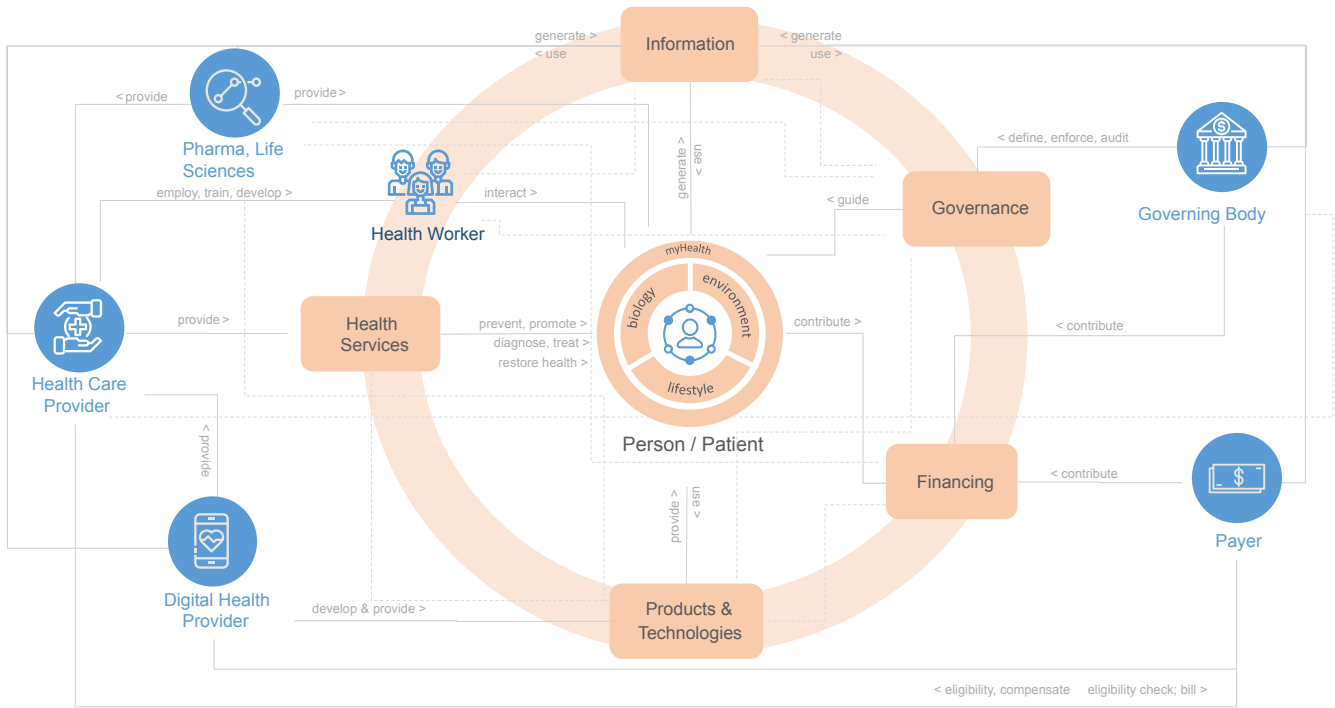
generate >
< use

Information

< generate
use >

< provide

provide >

Pharma, Life Sciences

< define, enforce, audit

Governing Body

generate >
< use

employ, train, develop >

interact >

Health Worker

< guide

Governance

myHealth

biology

environment

lifestyle

provide >

Health Services

prevent, promote >
diagnose, treat >
restore health >

contribute >

< contribute

Health Care Provider

Person / Patient

< provide

provide >
use >

Financing

< contribute

Payer

Digital Health Provider

develop & provide >

Products & Technologies

< eligibility, compensate

eligibility check; bill >